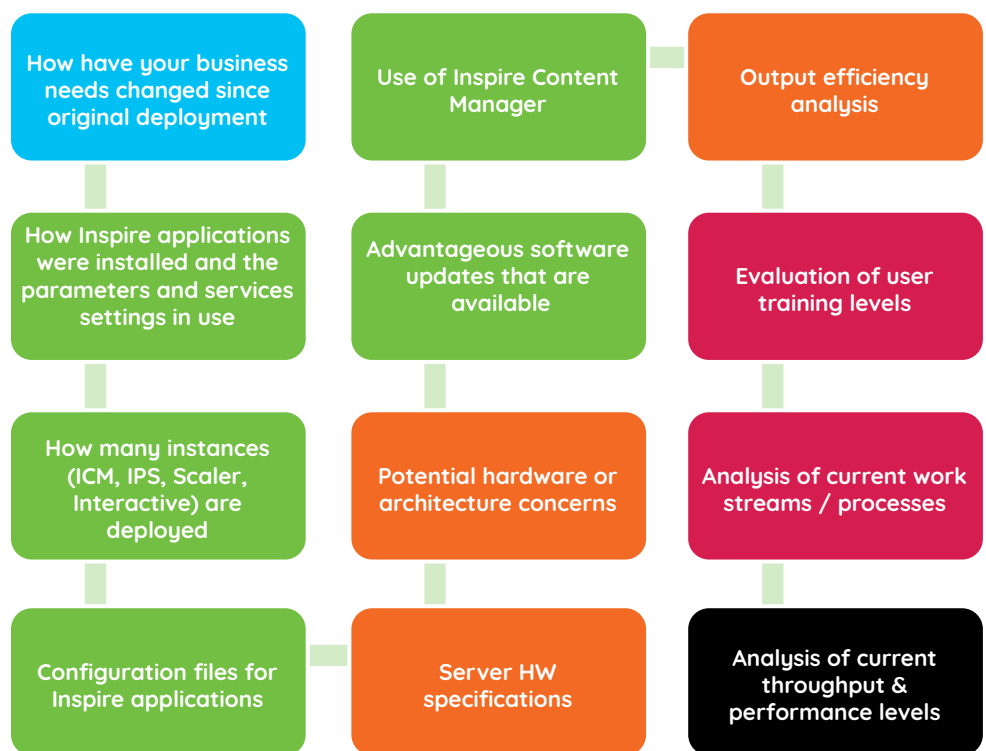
How have your business needs changed since original deployment

How Inspire applications were installed and the parameters and services settings in use

How many instances (ICM, IPS, Scaler, Interactive) are deployed

Configuration files for Inspire applications

Use of Inspire Content Manager

Advantageous software updates that are available

Potential hardware or architecture concerns

Server HW specifications

Output efficiency analysis

Evaluation of user training levels

Analysis of current work streams / processes

Analysis of current throughput & performance levels